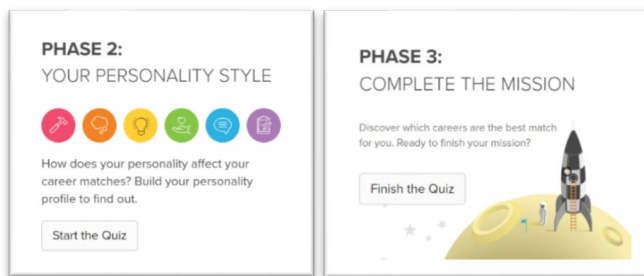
PHASE 2:
YOUR PERSONALITY STYLE

How does your personality affect your career matches? Build your personality profile to find out.

Start the Quiz

PHASE 3:
COMPLETE THE MISSION

Discover which careers are the best match for you. Ready to finish your mission?

Finish the Quiz